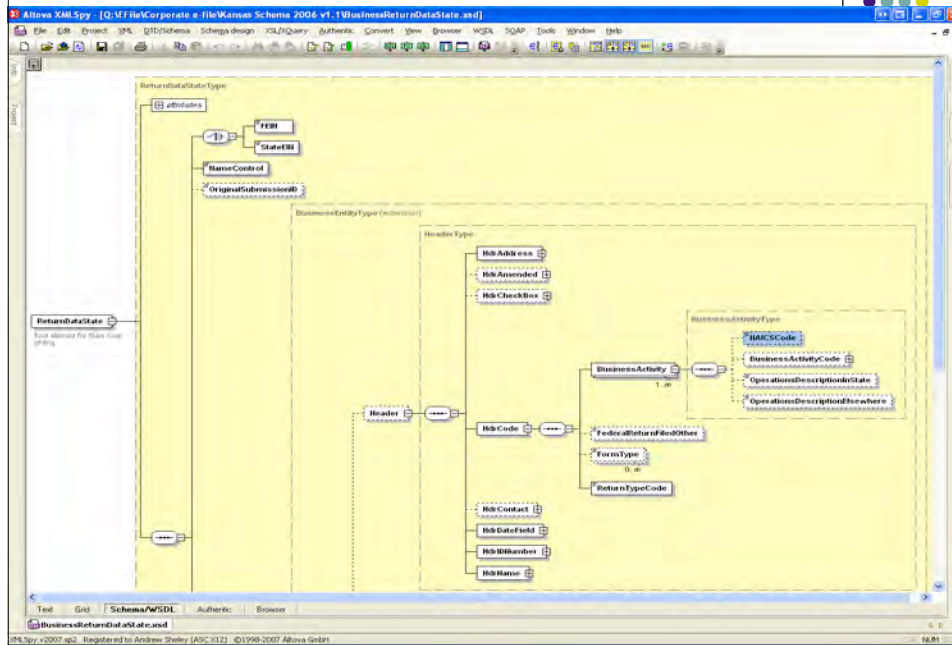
Altova XMLSpy - [Q:\E File\Corporate e-file\Kansas Schema 2006 v1.1\BusinessReturnDataState.xsd]

File Edit Project XML DTD/Schema Schema design XSL/XQuery Authentic Convert View Browser WSDL SOAP Tools Window Help

ReturnDataStateType

attributes

FEIN

StateEIN

NameControl

OriginalSubmissionID

BusinessEntityType (extension)

HeaderType

HdrAddress

HdrAmended

HdrCheckBox

BusinessActivityType

NAICSCode

BusinessActivityCode

BusinessActivity

1..∞

OperationsDescriptionInState

OperationsDescriptionElsewhere

ReturnDataState

Root element for State Corp (FEIN)

Header

HdrCode

FederalReturnFiledOther

FormsType

0..∞

ReturnTypeCode

HdrContact

HdrDateField

HdrIDNumber

HdrName

Text Grid Schema/WSDL Authentic Browser

BusinessReturnDataState.xsd

XMLSpy v2007 sp2 Registered to Andrew Sheley (ASC X12) ©1998-2007 Altova GmbH

NUM